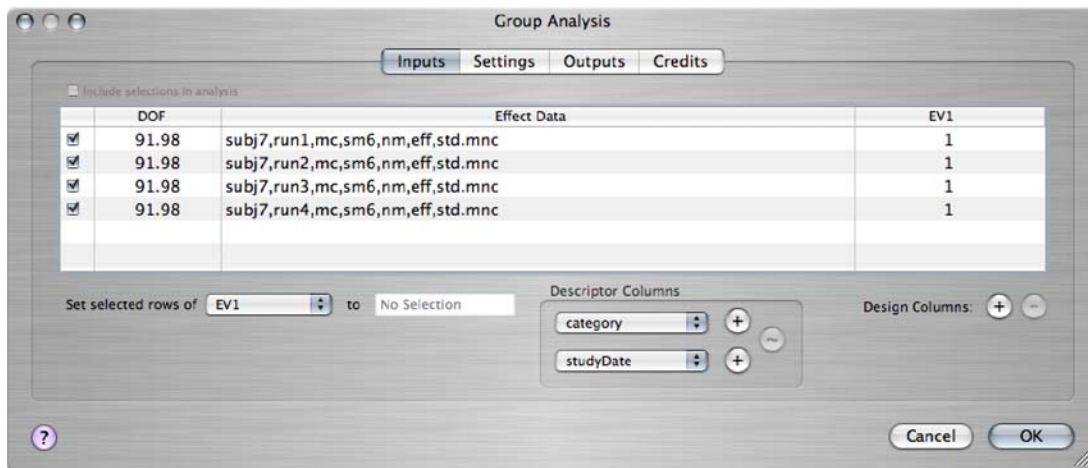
Group Analysis

Inputs | Settings | Outputs | Credits

Include selections in analysis

| | DOF | Effect Data | EV1 |
|---|---|---|---|
| ☑ | 91.98 | subj7,run1,mc,sm6,nm,eff,std.mnc | 1 |
| ☑ | 91.98 | subj7,run2,mc,sm6,nm,eff,std.mnc | 1 |
| ☑ | 91.98 | subj7,run3,mc,sm6,nm,eff,std.mnc | 1 |
| ☑ | 91.98 | subj7,run4,mc,sm6,nm,eff,std.mnc | 1 |

Set selected rows of EV1 to No Selection

Descriptor Columns
category +
studyDate +
−

Design Columns: + −

?

Cancel OK